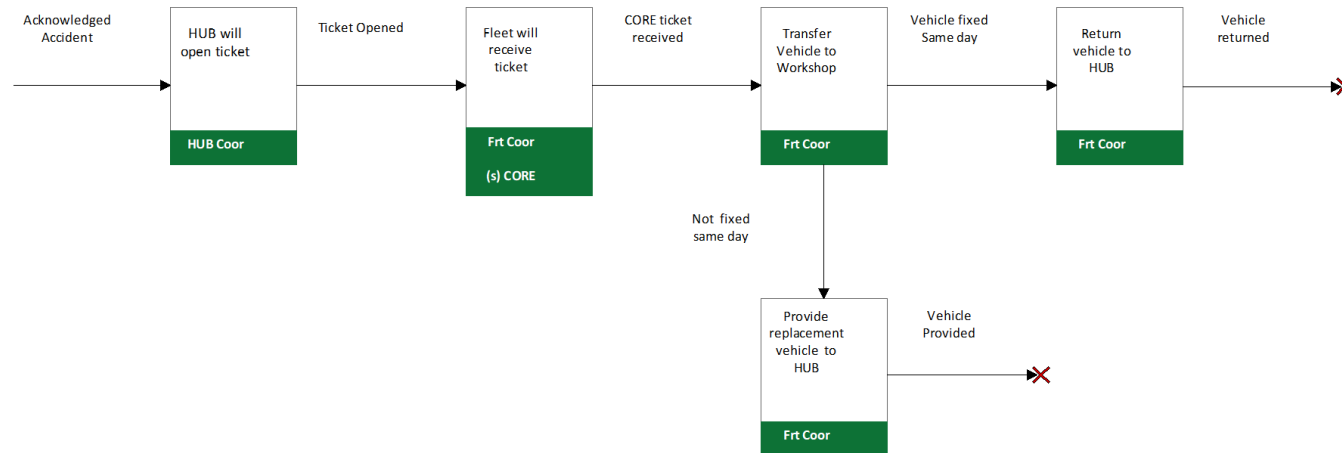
Acknowledged Accident

HUB will open ticket

HUB Coor

Ticket Opened

Fleet will receive ticket

Frt Coor

(s) CORE

CORE ticket received

Transfer Vehicle to Workshop

Frt Coor

Vehicle fixed Same day

Return vehicle to HUB

Frt Coor

Vehicle returned

Not fixed same day

Provide replacement vehicle to HUB

Frt Coor

Vehicle Provided